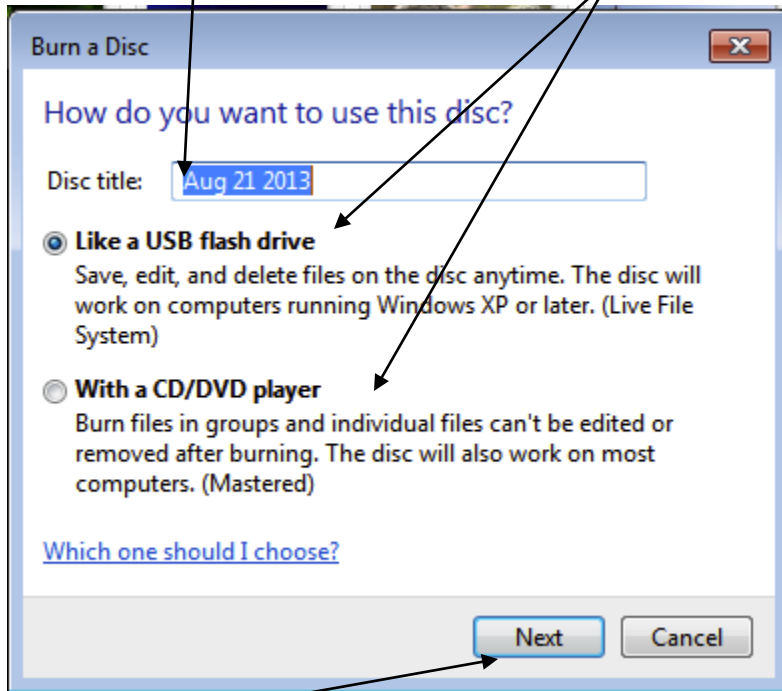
Burn a Disc

How do you want to use this disc?

Disc title: Aug 21 2013

Like a USB flash drive
Save, edit, and delete files on the disc anytime. The disc will work on computers running Windows XP or later. (Live File System)

With a CD/DVD player
Burn files in groups and individual files can't be edited or removed after burning. The disc will also work on most computers. (Mastered)

Which one should I choose?

Next Cancel